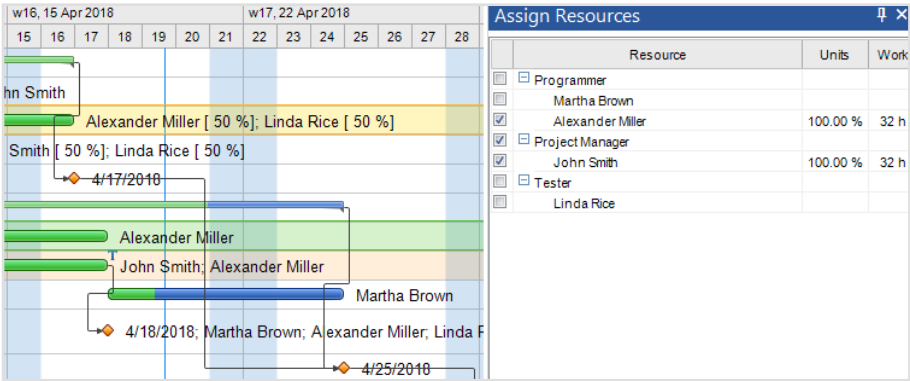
w16, 15 Apr 2018

w17, 22 Apr 2018

15 16 17 18 19 20 21 22 23 24 25 26 27 28

hn Smith

Alexander Miller [ 50 %]; Linda Rice [ 50 %]

Smith [ 50 %]; Linda Rice [ 50 %]

4/17/2018

Alexander Miller

John Smith; Alexander Miller

Martha Brown

4/18/2018; Martha Brown; Alexander Miller; Linda R

4/25/2018

Assign Resources

| | Resource | Units | Work |
|---|---|---|---|
| ☐ | ⊟ Programmer | | |
| ☐ | Martha Brown | | |
| ☑ | Alexander Miller | 100.00 % | 32 h |
| ☑ | ⊟ Project Manager | | |
| ☑ | John Smith | 100.00 % | 32 h |
| ☐ | ⊟ Tester | | |
| ☐ | Linda Rice | | |